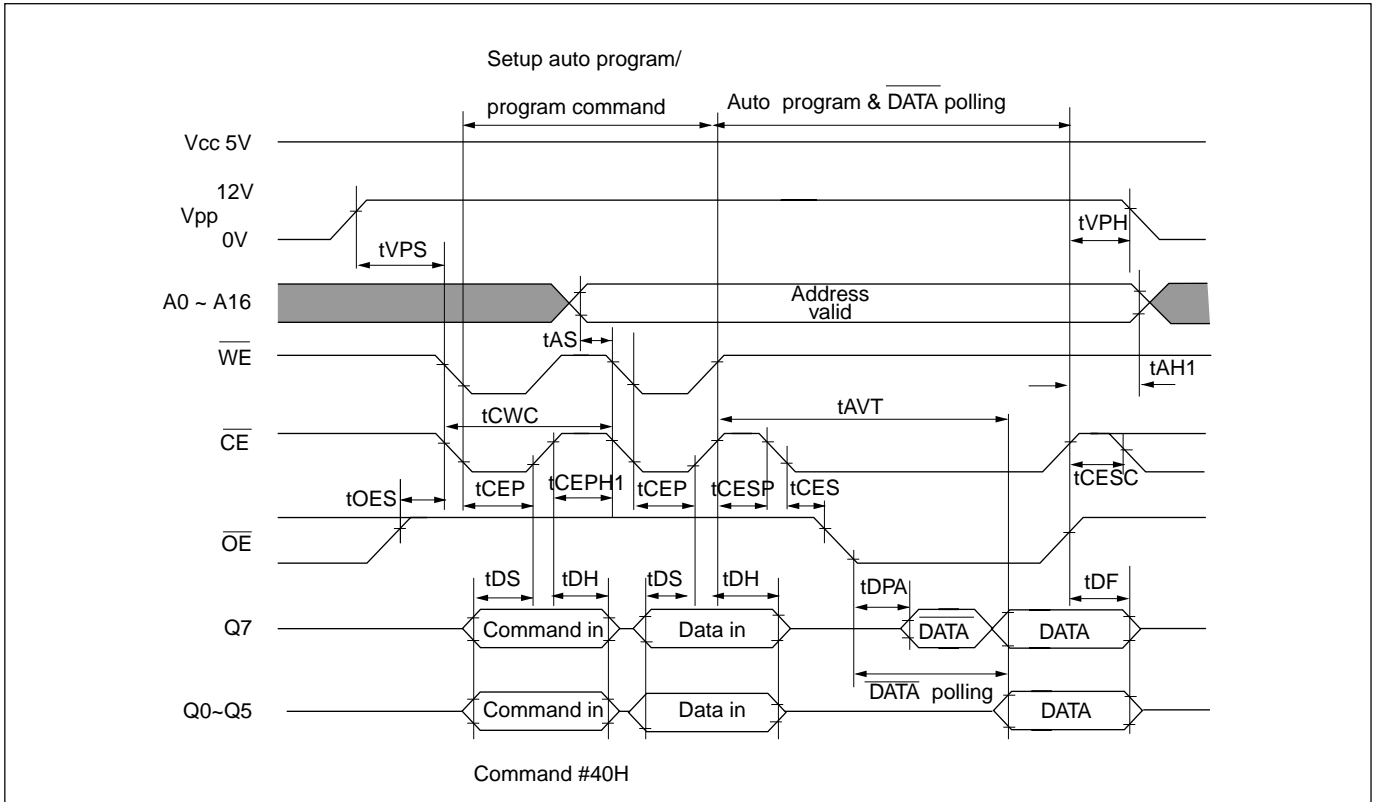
Setup auto program/

program command

Auto program & $\overline{DATA}$ polling

Vcc 5V

12V

Vpp

0V

tVPS

tVPH

A0 ~ A16

Address valid

tAS

$\overline{WE}$

tAH1

tCWC

tAVT

$\overline{CE}$

tOES

tCEP

tCEPH1

tCEP

tCESP

tCES

tCESC

$\overline{OE}$

tDS

tDH

tDS

tDH

tDPA

tDF

Q7

Command in

Data in

$\overline{DATA}$

DATA

$\overline{DATA}$ polling

Q0~Q5

Command in

Data in

DATA

Command #40H